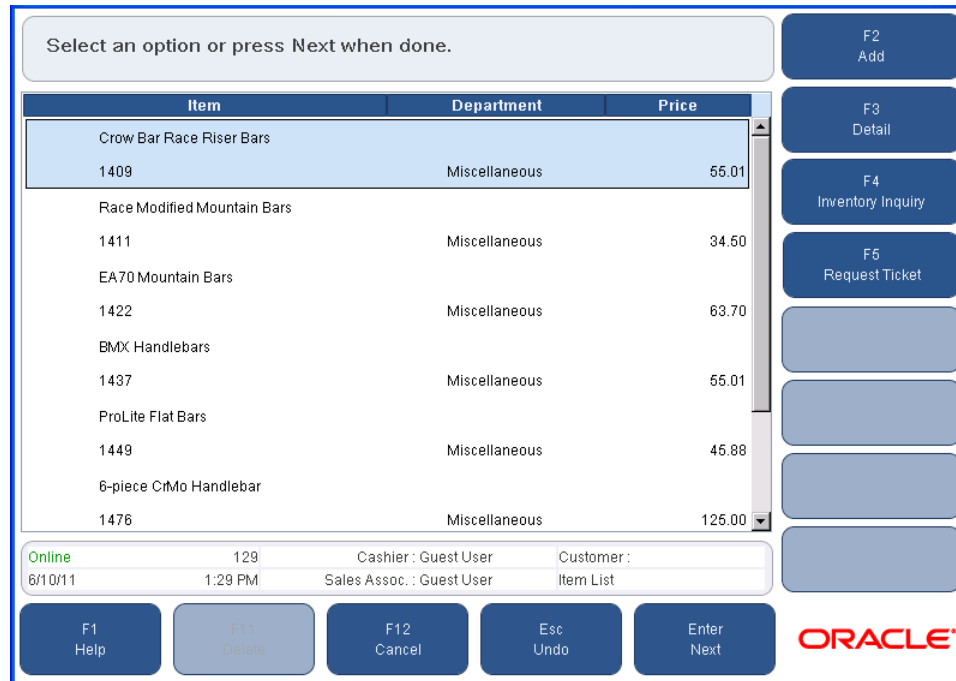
Select an option or press Next when done.

F2
Add

F3
Detail

F4
Inventory Inquiry

F5
Request Ticket

| Item | Department | Price |
|---|---|---|
| Crow Bar Race Riser Bars | | |
| 1409 | Miscellaneous | 55.01 |
| Race Modified Mountain Bars | | |
| 1411 | Miscellaneous | 34.50 |
| EA70 Mountain Bars | | |
| 1422 | Miscellaneous | 63.70 |
| BMX Handlebars | | |
| 1437 | Miscellaneous | 55.01 |
| ProLite Flat Bars | | |
| 1449 | Miscellaneous | 45.88 |
| 6-piece CrMo Handlebar | | |
| 1476 | Miscellaneous | 125.00 |

Online 129 Cashier : Guest User Customer :
6/10/11 1:29 PM Sales Assoc. : Guest User Item List

F1
Help

F11
Delete

F12
Cancel

Esc
Undo

Enter
Next

ORACLE